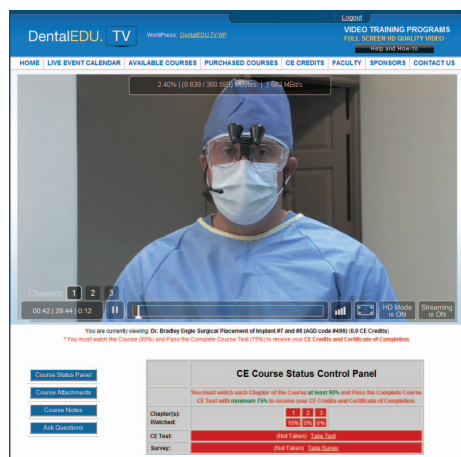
Logout

DentalEDU. TV

WordPress: DentalEDU.TV WP

VIDEO TRAINING PROGRAMS
FULL SCREEN HD QUALITY VIDEO
Help and How-to

HOME | LIVE EVENT CALENDAR | AVAILABLE COURSES | PURCHASED COURSES | CE CREDITS | FACULTY | SPONSORS | CONTACT US

2.40% | (8.639 / 360.5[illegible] MBytes) | 1.663 MBit/s

Chapters 1 2 3

00:42 | 29:44 | 0:12

HD Mode is ON

Streaming is ON

You are currently viewing: Dr. Bradley Engle Surgical Placement of Implant #7 and #8 (AGD code #496) (8.0 CE Credits)

* You must watch the Course (90%) and Pass the Complete Course Test (75%) to receive your CE Credits and Certificate of Completion

Course Status Panel

Course Attachments

Course Notes

Ask Questions

CE Course Status Control Panel

You must watch each Chapter of the Course at least 90% and Pass the Complete Course CE Test with minimum 75% to receive your CE Credits and Certificate of Completion.

| Chapter(s): Watched: | 1 10% | 2 0% | 3 0% |
|---|---|---|---|
| CE Test: | (Not Taken) Take Test | | |
| Survey: | (Not Taken) Take Survey | | |